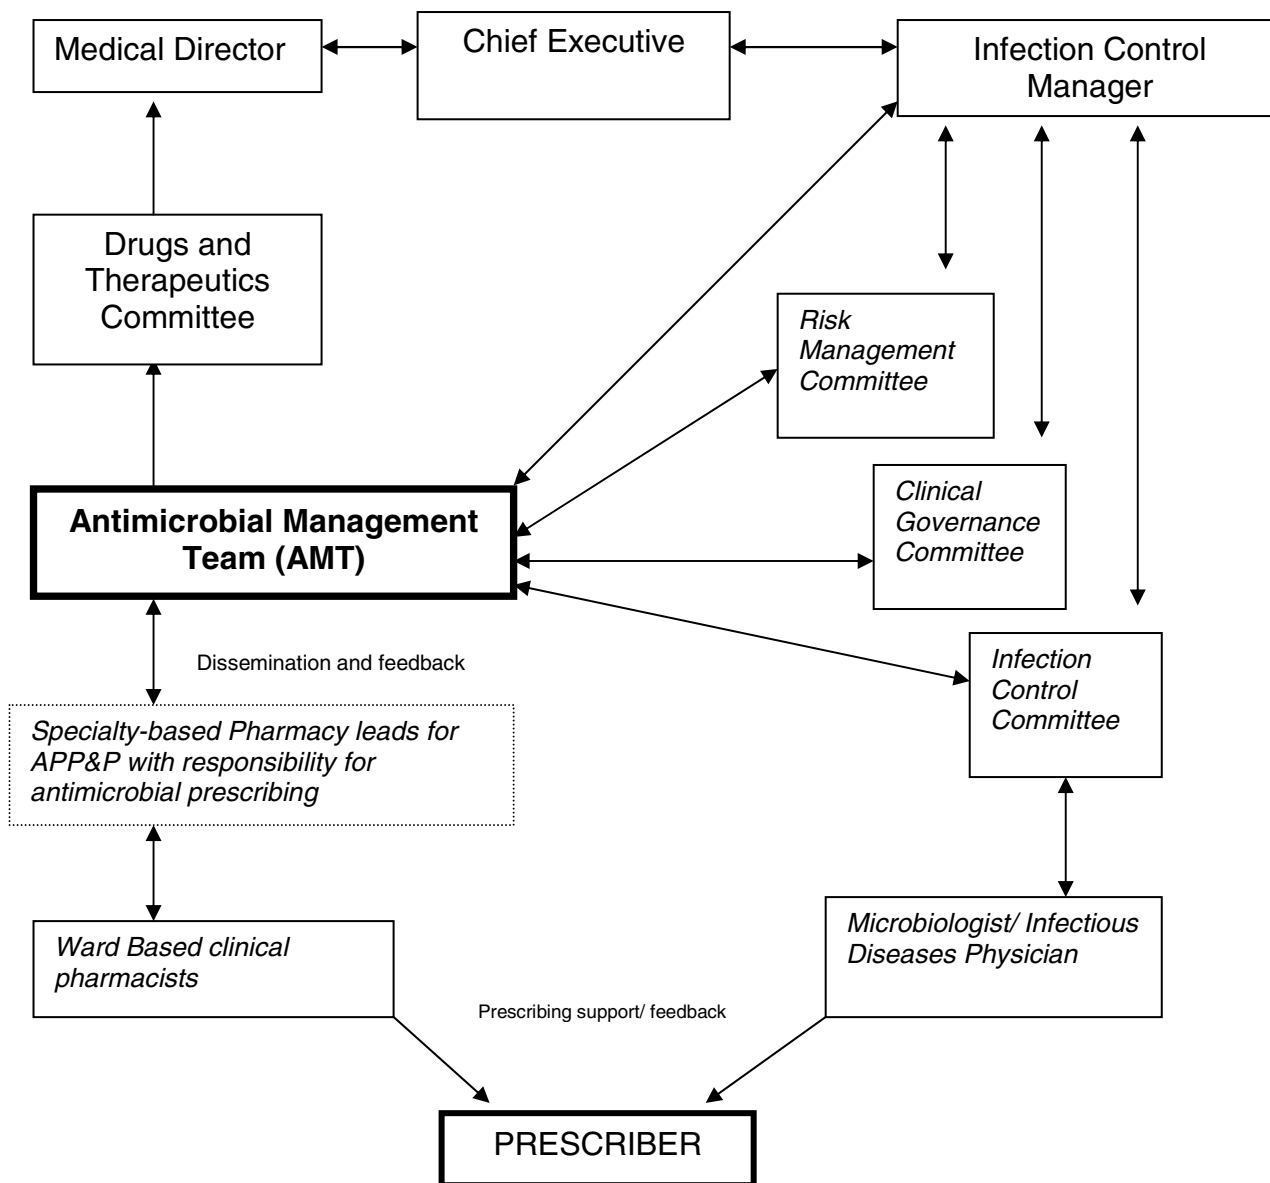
Medical Director

Chief Executive

Infection Control Manager

Drugs and Therapeutics Committee

Risk Management Committee

Antimicrobial Management Team (AMT)

Clinical Governance Committee

Dissemination and feedback

Infection Control Committee

Specialty-based Pharmacy leads for APP&P with responsibility for antimicrobial prescribing

Ward Based clinical pharmacists

Microbiologist/ Infectious Diseases Physician

Prescribing support/ feedback

PRESCRIBER